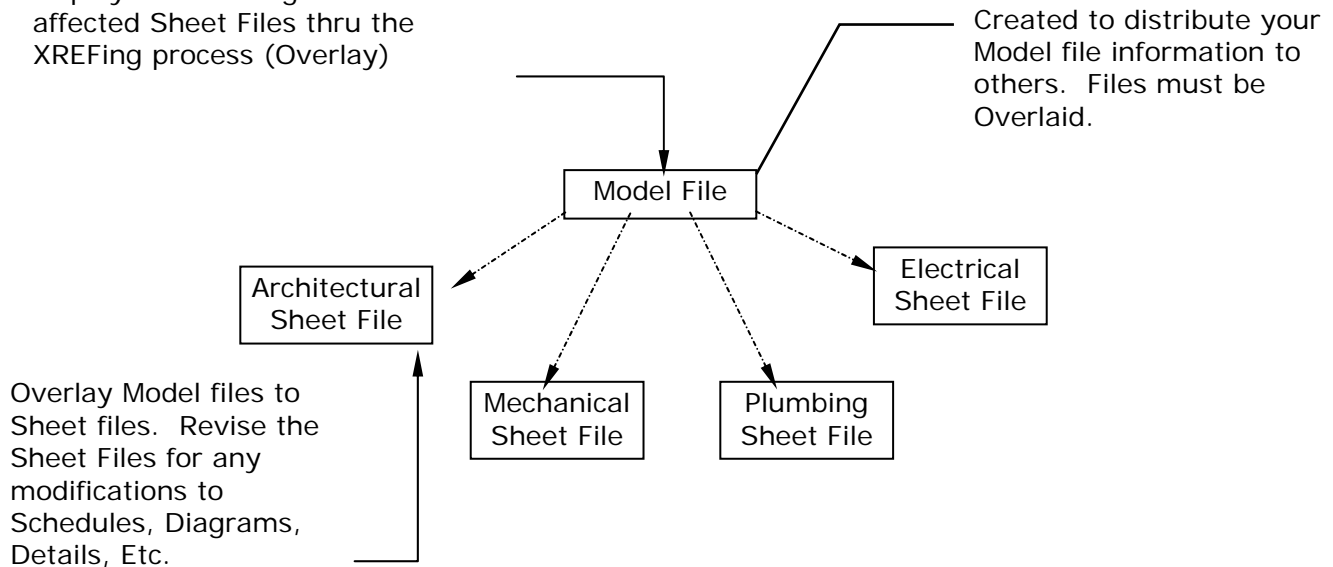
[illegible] affected Sheet Files thru the XREFing process (Overlay)

Created to distribute your Model file information to others. Files must be Overlaid.

Model File

Architectural Sheet File

Electrical Sheet File

Mechanical Sheet File

Plumbing Sheet File

Overlay Model files to Sheet files. Revise the Sheet Files for any modifications to Schedules, Diagrams, Details, Etc.